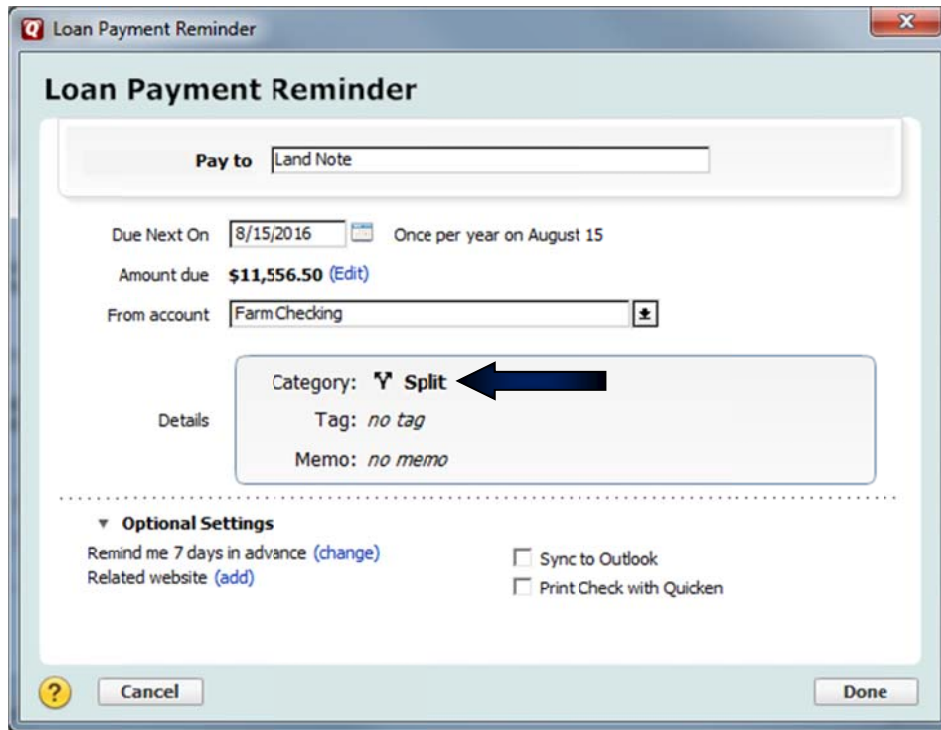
Loan Payment Reminder

Loan Payment Reminder

Pay to Land Note

Due Next On 8/15/2016 Once per year on August 15

Amount due $11,556.50 (Edit)

From account Farm Checking

Details

Category: Split

Tag: no tag

Memo: no memo

Optional Settings

Remind me 7 days in advance (change)

Related website (add)

Sync to Outlook

Print Check with Quicken

?

Cancel

Done